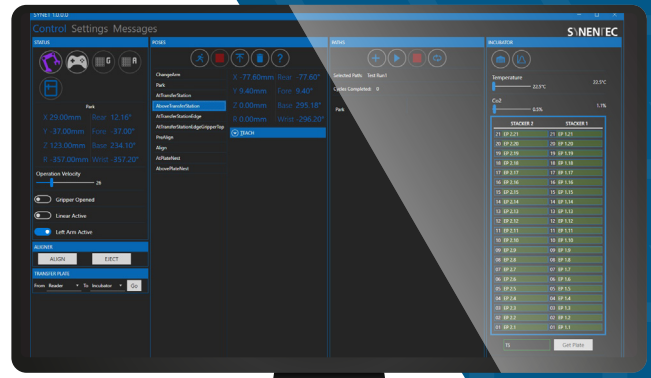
SYNET 1.0.0.0

Control Settings Messages

SYNENTEC

STATUS

Park

X 29.00mm Rear 12.16°
Y -37.00mm Fore -37.00°
Z 123.00mm Base 234.10°
R 357.00mm Wrist -357.20°

Operation Velocity

29

Gripper Opened

Linear Active

Left Arm Active

ALIGNER

ALIGN

EJECT

TRANSFER PLATE

From Reader To Incubator Go

POSES

ChangeArm
Park
AtTransferStation
AboveTransferStation
AtTransferStationEdge
AtTransferStationEdgeGripperTop
PreAlign
Align
AtPlateNest
AbovePlateNest

X -77.60mm Rear -77.60°
Y 9.40mm Fore 9.40°
Z 0.00mm Base 295.18°
R 0.00mm Wrist -296.20°

TEACH

PATHS

Selected Path: Test Run1

Cycles Completed: 0

Park

INCUBATOR

Temperature

22.5°C

22.5°C

Co2

0.5%

1.1%

| STACKER 2 | STACKER 1 |
|---|---|
| 21 EP 2.21 | 21 EP 1.21 |
| 20 EP 2.20 | 20 EP 1.20 |
| 19 EP 2.19 | 19 EP 1.19 |
| 18 EP 2.18 | 18 EP 1.18 |
| 17 EP 2.17 | 17 EP 1.17 |
| 16 EP 2.16 | 16 EP 1.16 |
| 15 EP 2.15 | 15 EP 1.15 |
| 14 EP 2.14 | 14 EP 1.14 |
| 13 EP 2.13 | 13 EP 1.13 |
| 12 EP 2.12 | 12 EP 1.12 |
| 11 EP 2.11 | 11 EP 1.11 |
| 10 EP 2.10 | 10 EP 1.10 |
| 09 EP 2.9 | 09 EP 1.9 |
| 08 EP 2.8 | 08 EP 1.8 |
| 07 EP 2.7 | 07 EP 1.7 |
| 06 EP 2.6 | 06 EP 1.6 |
| 05 EP 2.5 | 05 EP 1.5 |
| 04 EP 2.4 | 04 EP 1.4 |
| 03 EP 2.3 | 03 EP 1.3 |
| 02 EP 2.2 | 02 EP 1.2 |
| 01 EP 2.1 | 01 EP 1.1 |

T1

Get Plate